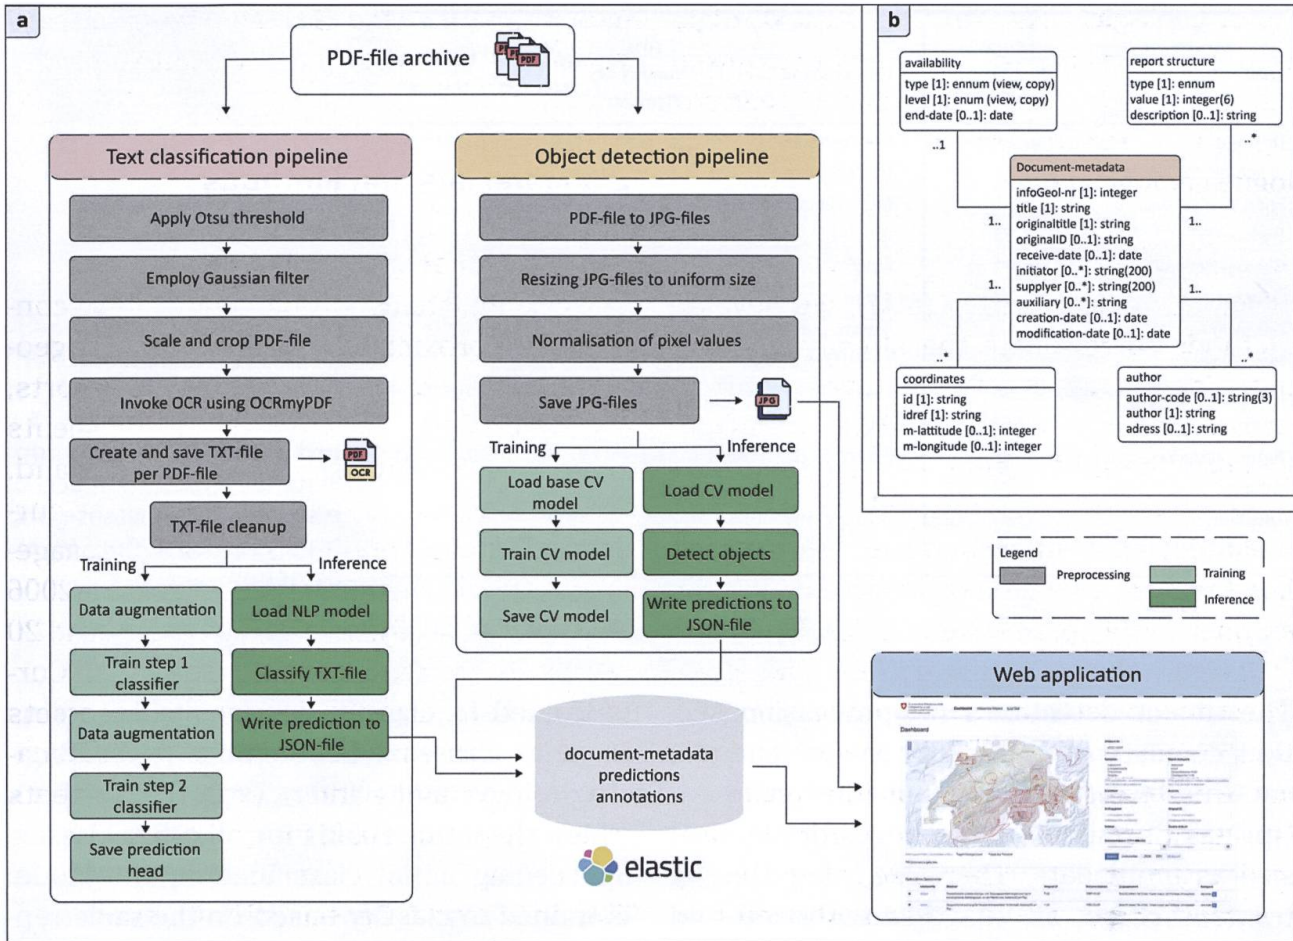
a

PDF-file archive

PDF

Text classification pipeline

Apply Otsu threshold

Employ Gaussian filter

Scale and crop PDF-file

Invoke OCR using OCRmyPDF

Create and save TXT-file per PDF-file

PDF OCR

TXT-file cleanup

Training

Inference

Data augmentation

Load NLP model

Train step 1 classifier

Classify TXT-file

Data augmentation

Write prediction to JSON-file

Train step 2 classifier

Save prediction head

Object detection pipeline

PDF-file to JPG-files

Resizing JPG-files to uniform size

Normalisation of pixel values

Save JPG-files

JPG

Training

Inference

Load base CV model

Load CV model

Train CV model

Detect objects

Save CV model

Write predictions to JSON-file

document-metadata predictions annotations

elastic

b

availability
type [1]: ennum (view, copy)
level [1]: enum (view, copy)
end-date [0..1]: date

report structure
type [1]: ennum
value [1]: integer(6)
description [0..1]: string

..1

..*

Document-metadata
infoGeol-nr [1]: integer
title [1]: string
originaltitle [1]: string
originalID [0..1]: string
receive-date [0..1]: date
initiator [0..*]: string(200)
supplyer [0..*]: string(200)
auxiliary [0..*]: string
creation-date [0..1]: date
modification-date [0..1]: date

1..

1..

1..

1..

..*

..*

coordinates
id [1]: string
idref [1]: string
m-lattitude [0..1]: integer
m-longitude [0..1]: integer

author
author-code [0..1]: string(3)
author [1]: string
adress [0..1]: string

Legend
Preprocessing
Training
Inference

Web application

Dashboard

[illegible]